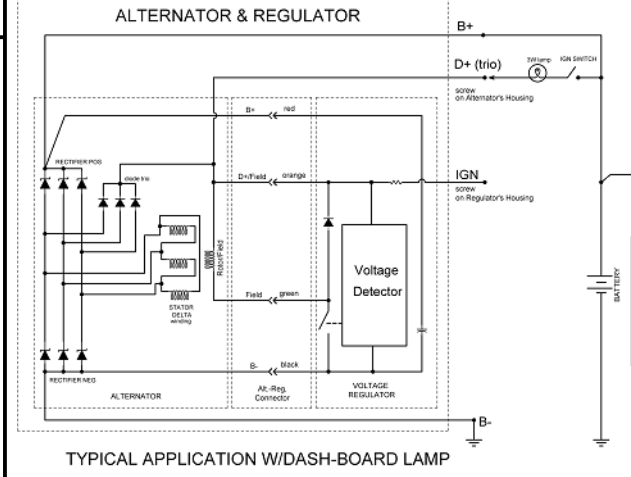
ALTERNATOR & REGULATOR

B+

D+ (trio)

3W lamp

IGN SWITCH

screw on Alternator's Housing

B+

red

RECTIFIER POS

diode trio

D+/Field

orange

IGN

screw on Regulator's Housing

RotorField

Voltage Detector

Field

green

STATOR DELTA winding

BATTERY

B-

black

RECTIFIER NEG

ALTERNATOR

Alt.-Reg. Connector

VOLTAGE REGULATOR

B-

TYPICAL APPLICATION W/DASH-BOARD LAMP